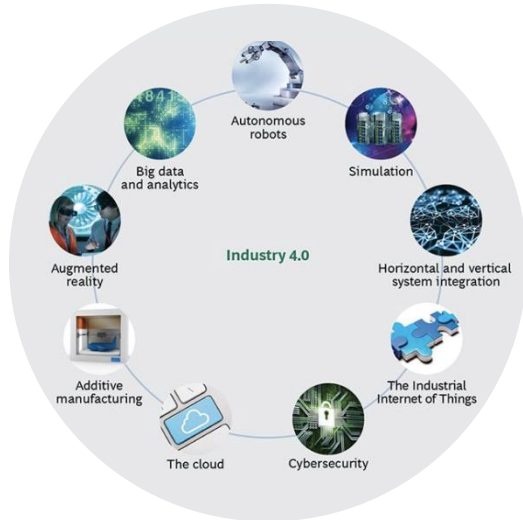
Autonomous robots

Simulation

Horizontal and vertical system integration

The Industrial Internet of Things

Cybersecurity

The cloud

Additive manufacturing

Augmented reality

Big data and analytics

Industry 4.0